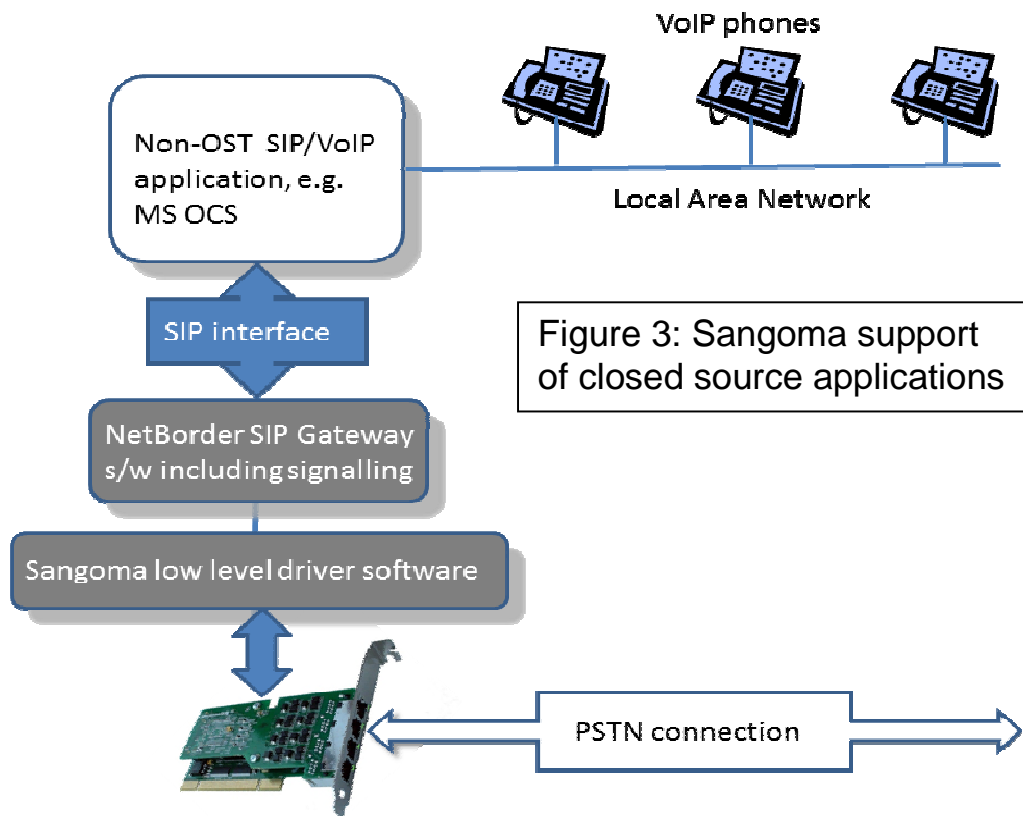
VoIP phones

Non-OST SIP/VoIP application, e.g. MS OCS

Local Area Network

SIP interface

Figure 3: Sangoma support of closed source applications

NetBorder SIP Gateway s/w including signalling

Sangoma low level driver software

PSTN connection